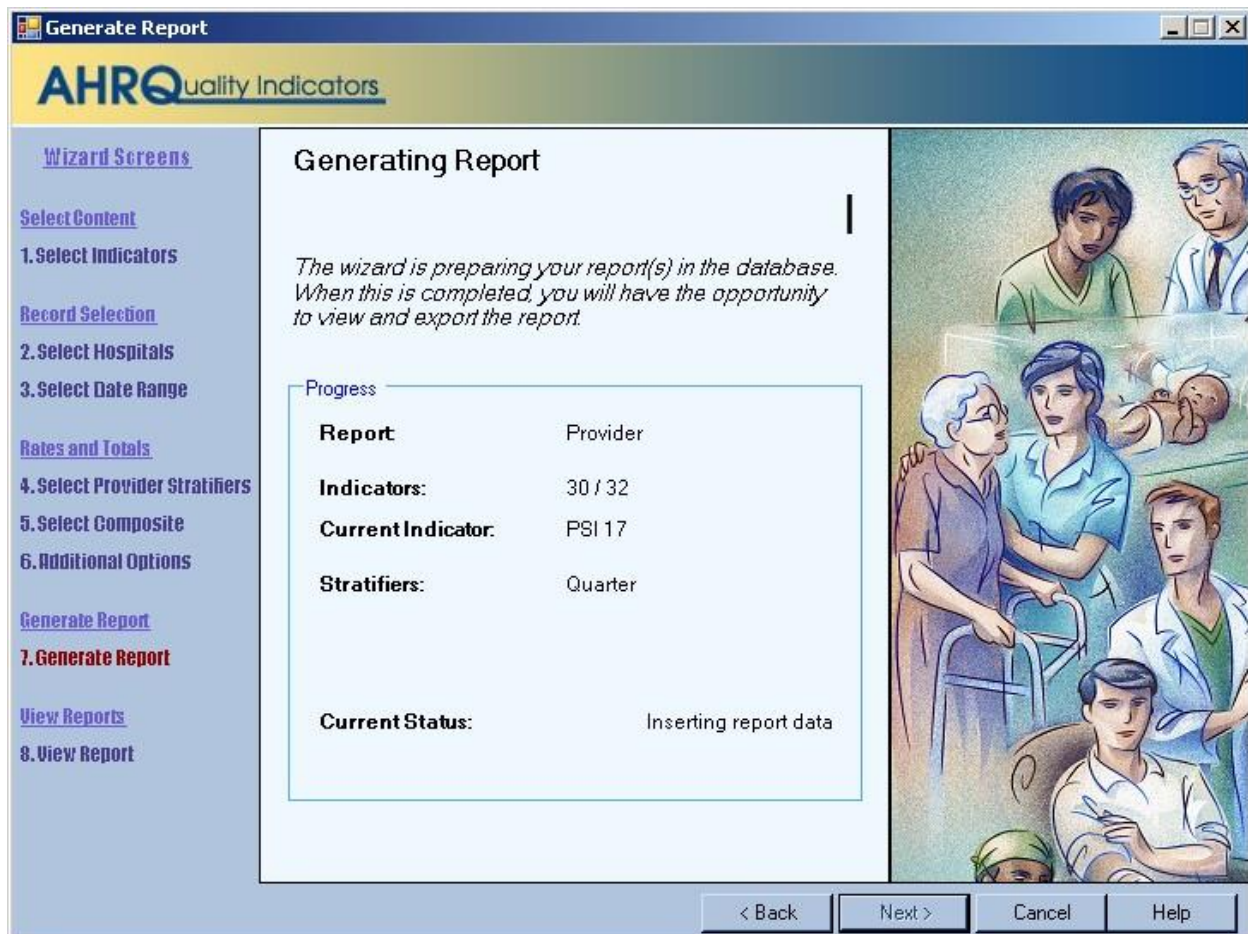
Generate Report

AHRQuality Indicators

Wizard Screens

Select Content

1. Select Indicators

Record Selection

2. Select Hospitals

3. Select Date Range

Rates and Totals

4. Select Provider Stratifiers

5. Select Composite

6. Additional Options

Generate Report

7. Generate Report

View Reports

8. View Report

Generating Report

|

The wizard is preparing your report(s) in the database. When this is completed, you will have the opportunity to view and export the report.

Progress

| | |
|---|---|
| Report | Provider |
| Indicators: | 30 / 32 |
| Current Indicator: | PSI 17 |
| Stratifiers: | Quarter |
| Current Status: | Inserting report data |

< Back

Next >

Cancel

Help